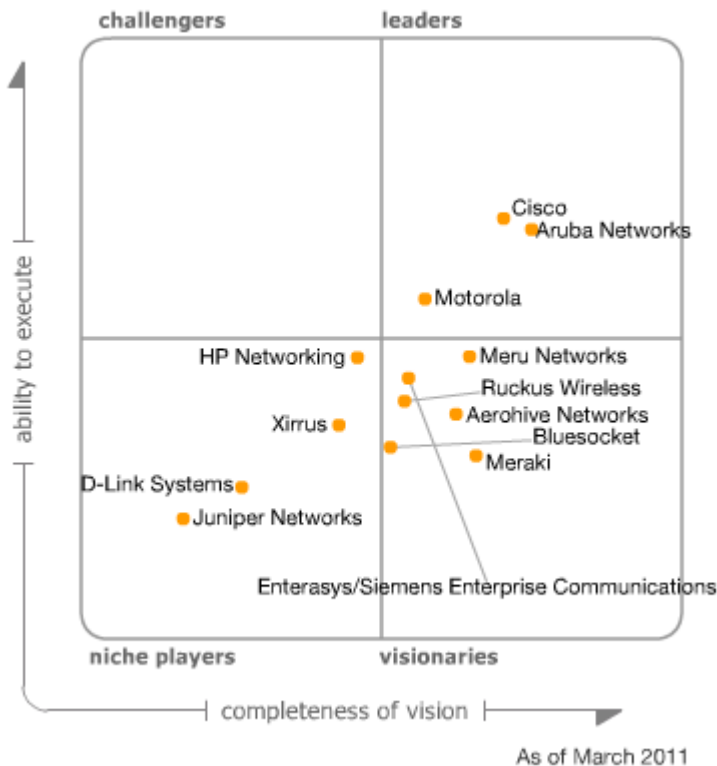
challengers

leaders

ability to execute

Cisco

Aruba Networks

Motorola

HP Networking

Meru Networks

Ruckus Wireless

Aerohive Networks

Xirrus

Bluesocket

Meraki

D-Link Systems

Juniper Networks

Enterasys/Siemens Enterprise Communications

niche players

visionaries

completeness of vision

As of March 2011